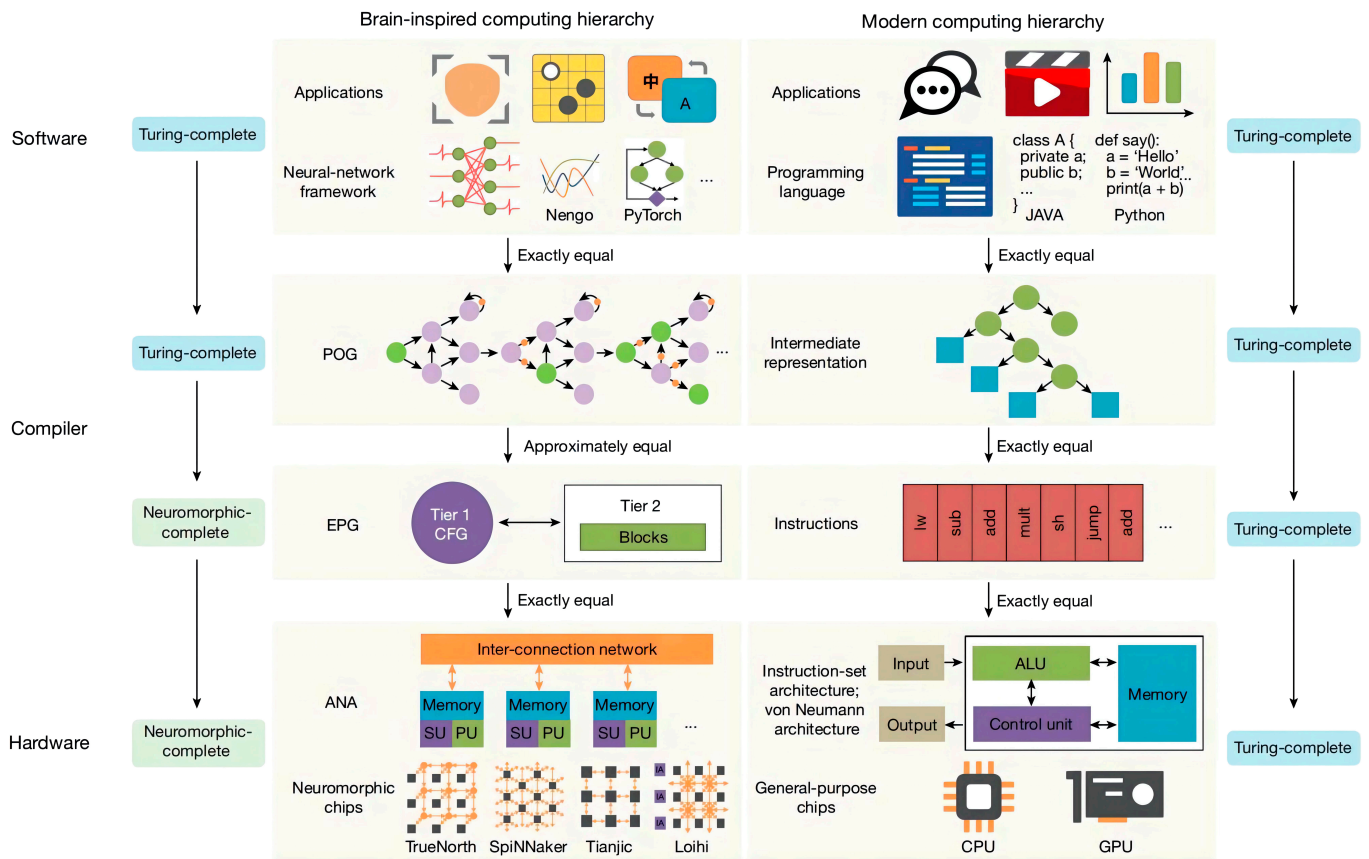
Brain-inspired computing hierarchy

Modern computing hierarchy

Software

Turing-complete

Applications

中

A

Neural-network framework

Nengo

PyTorch

...

Applications

Programming language

class A {
private a;
public b;
...
}
JAVA

def say():
a = 'Hello'
b = 'World'
print(a + b)
Python

Turing-complete

Exactly equal

Exactly equal

Turing-complete

POG

...

Intermediate representation

Turing-complete

Compiler

Approximately equal

Exactly equal

Neuromorphic-complete

EPG

Tier 1 CFG

Tier 2

Blocks

Instructions

lw

sub

add

mult

sh

jump

add

...

Turing-complete

Exactly equal

Exactly equal

Inter-connection network

ANA

Memory

SU

PU

Memory

SU

PU

Memory

SU

PU

...

Instruction-set architecture; von Neumann architecture

Input

ALU

Memory

Output

Control unit

Hardware

Neuromorphic-complete

Turing-complete

Neuromorphic chips

IA

IA

IA

TrueNorth

SpiNNaker

Tianjic

Loihi

General-purpose chips

CPU

GPU